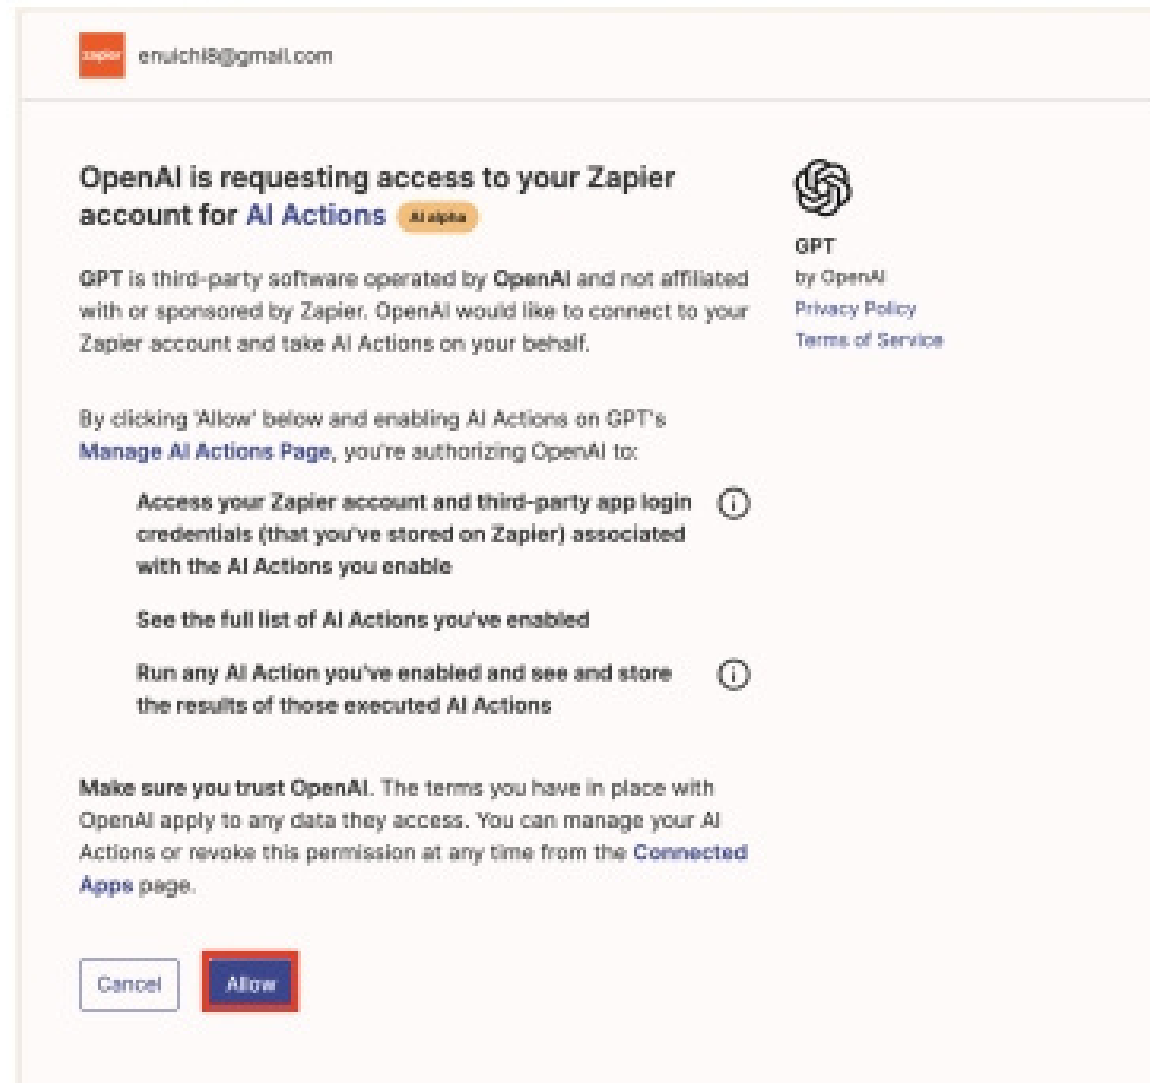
zapier enuichi8@gmail.com

OpenAI is requesting access to your Zapier account for AI Actions AI alpha

GPT is third-party software operated by OpenAI and not affiliated with or sponsored by Zapier. OpenAI would like to connect to your Zapier account and take AI Actions on your behalf.

By clicking 'Allow' below and enabling AI Actions on GPT's Manage AI Actions Page, you're authorizing OpenAI to:

Access your Zapier account and third-party app login credentials (that you've stored on Zapier) associated with the AI Actions you enable

See the full list of AI Actions you've enabled

Run any AI Action you've enabled and see and store the results of those executed AI Actions

Make sure you trust OpenAI. The terms you have in place with OpenAI apply to any data they access. You can manage your AI Actions or revoke this permission at any time from the Connected Apps page.

Cancel Allow

GPT
by OpenAI
Privacy Policy
Terms of Service